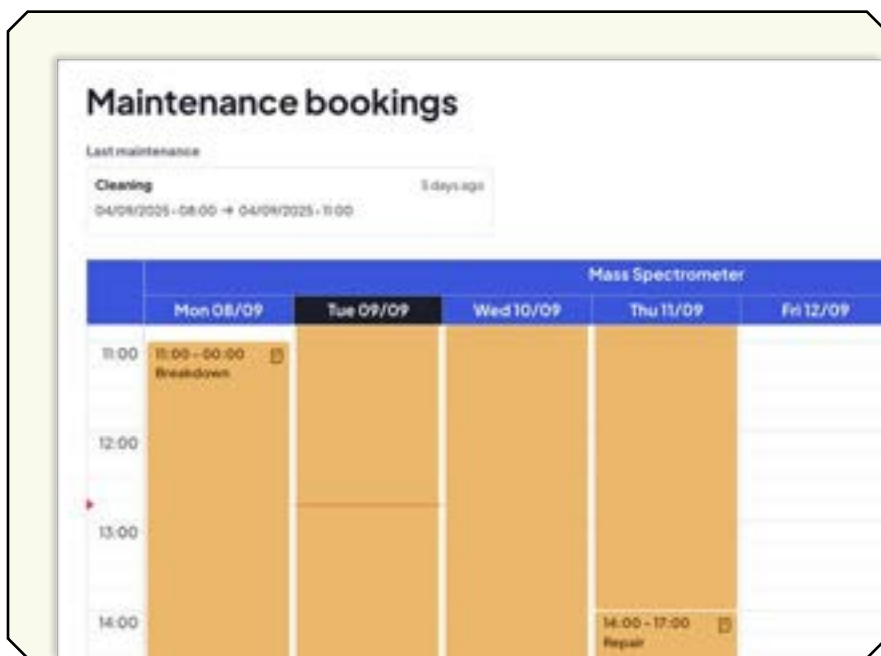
Maintenance bookings

Last maintenance

Cleaning
5 days ago
04/09/2025 - 08:00 → 04/09/2025 - 11:00

Mass Spectrometer

| | Mon 08/09 | Tue 09/09 | Wed 10/09 | Thu 11/09 | Fri 12/09 |
|---|---|---|---|---|---|
| 11:00 | 11:00 - 00:00 Breakdown | | | | |
| 12:00 | | | | | |
| 13:00 | | | | | |
| 14:00 | | | | 14:00 - 17:00 Repair | |